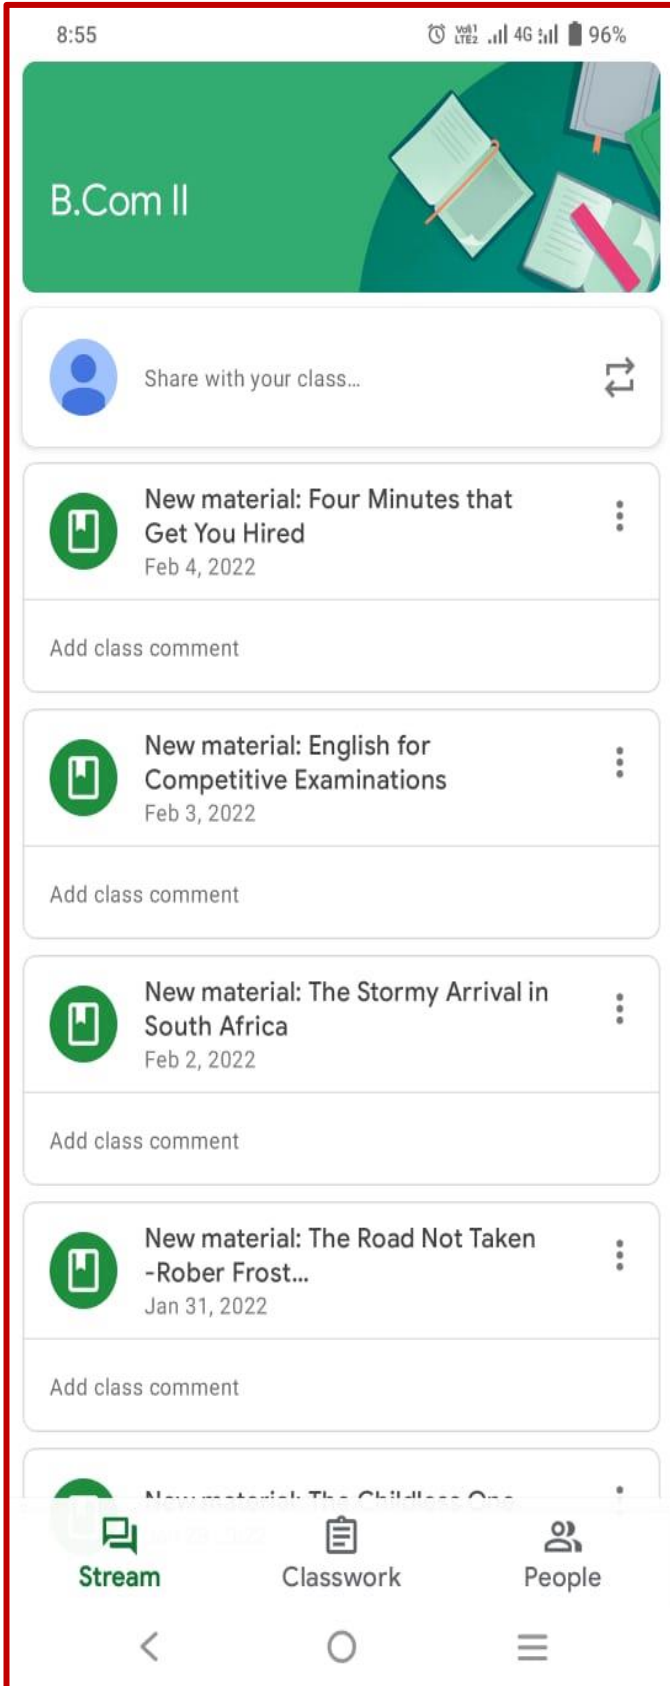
8:55

96%

B.Com II

Share with your class...

New material: Four Minutes that Get You Hired
Feb 4, 2022

Add class comment

New material: English for Competitive Examinations
Feb 3, 2022

Add class comment

New material: The Stormy Arrival in South Africa
Feb 2, 2022

Add class comment

New material: The Road Not Taken -Rober Frost...
Jan 31, 2022

Add class comment

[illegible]

Stream
Classwork
People